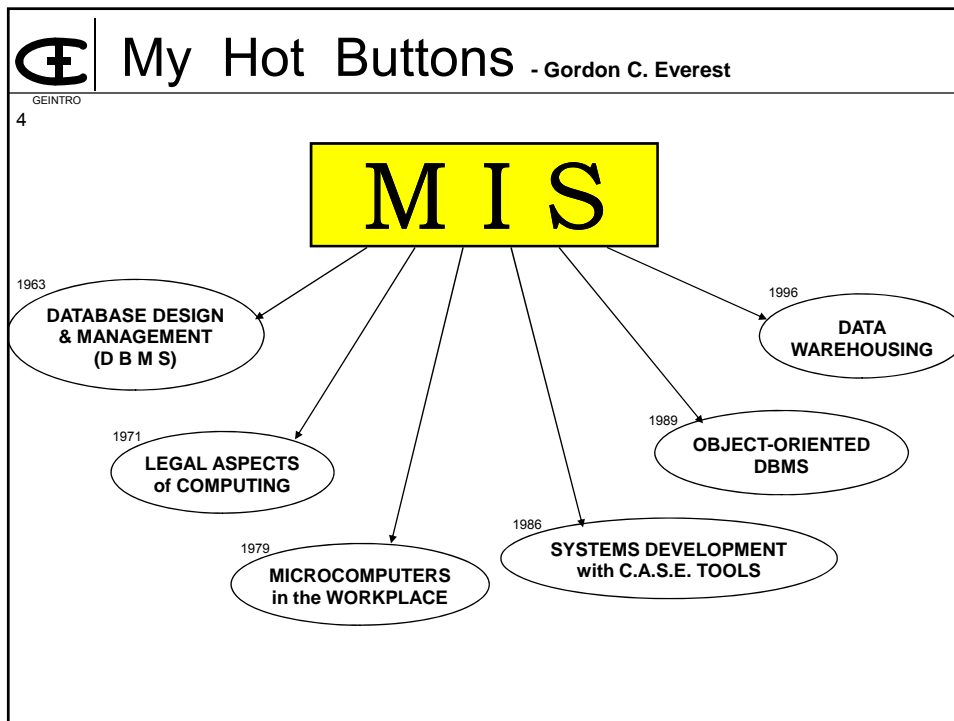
My Hot Buttons - Gordon C. Everest

GEINTRO

4

M I S

1963
DATABASE DESIGN & MANAGEMENT (D B M S)

1996
DATA WAREHOUSING

1971
LEGAL ASPECTS of COMPUTING

1989
OBJECT-ORIENTED DBMS

1986
SYSTEMS DEVELOPMENT with C.A.S.E. TOOLS

1979
MICROCOMPUTERS in the WORKPLACE